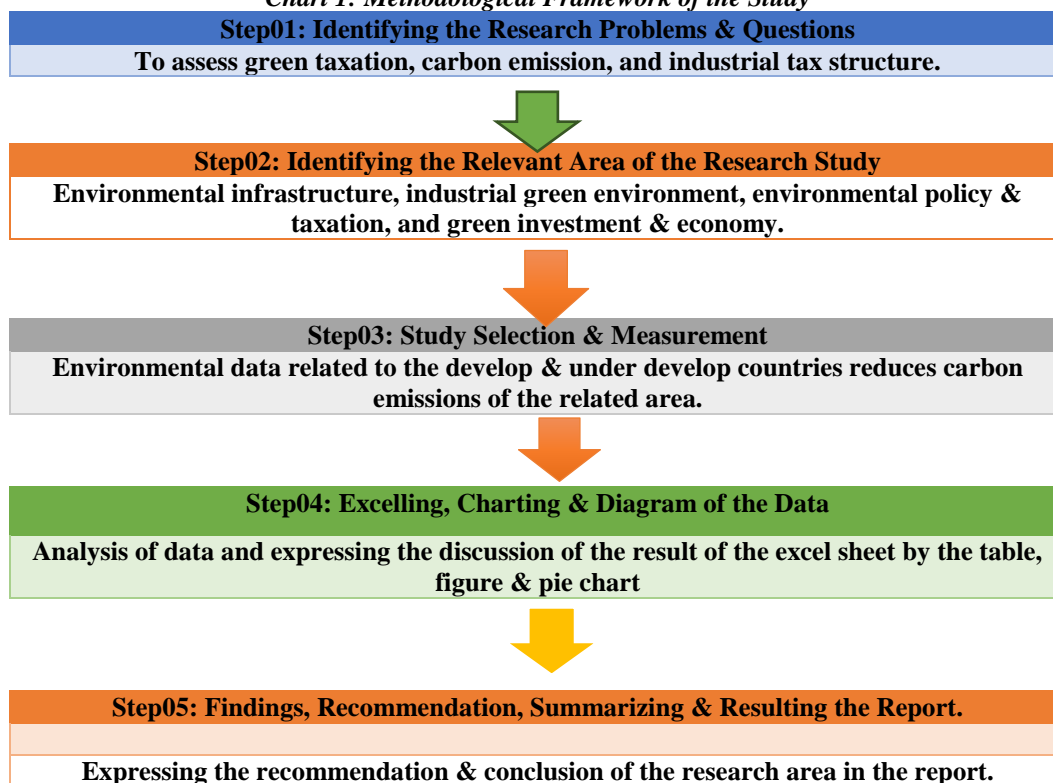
Chart 1: Methodological Framework of the Study

Step01: Identifying the Research Problems & Questions

To assess green taxation, carbon emission, and industrial tax structure.

Step02: Identifying the Relevant Area of the Research Study

Environmental infrastructure, industrial green environment, environmental policy & taxation, and green investment & economy.

Step03: Study Selection & Measurement

Environmental data related to the develop & under develop countries reduces carbon emissions of the related area.

Step04: Excelling, Charting & Diagram of the Data

Analysis of data and expressing the discussion of the result of the excel sheet by the table, figure & pie chart

Step05: Findings, Recommendation, Summarizing & Resulting the Report.

Expressing the recommendation & conclusion of the research area in the report.